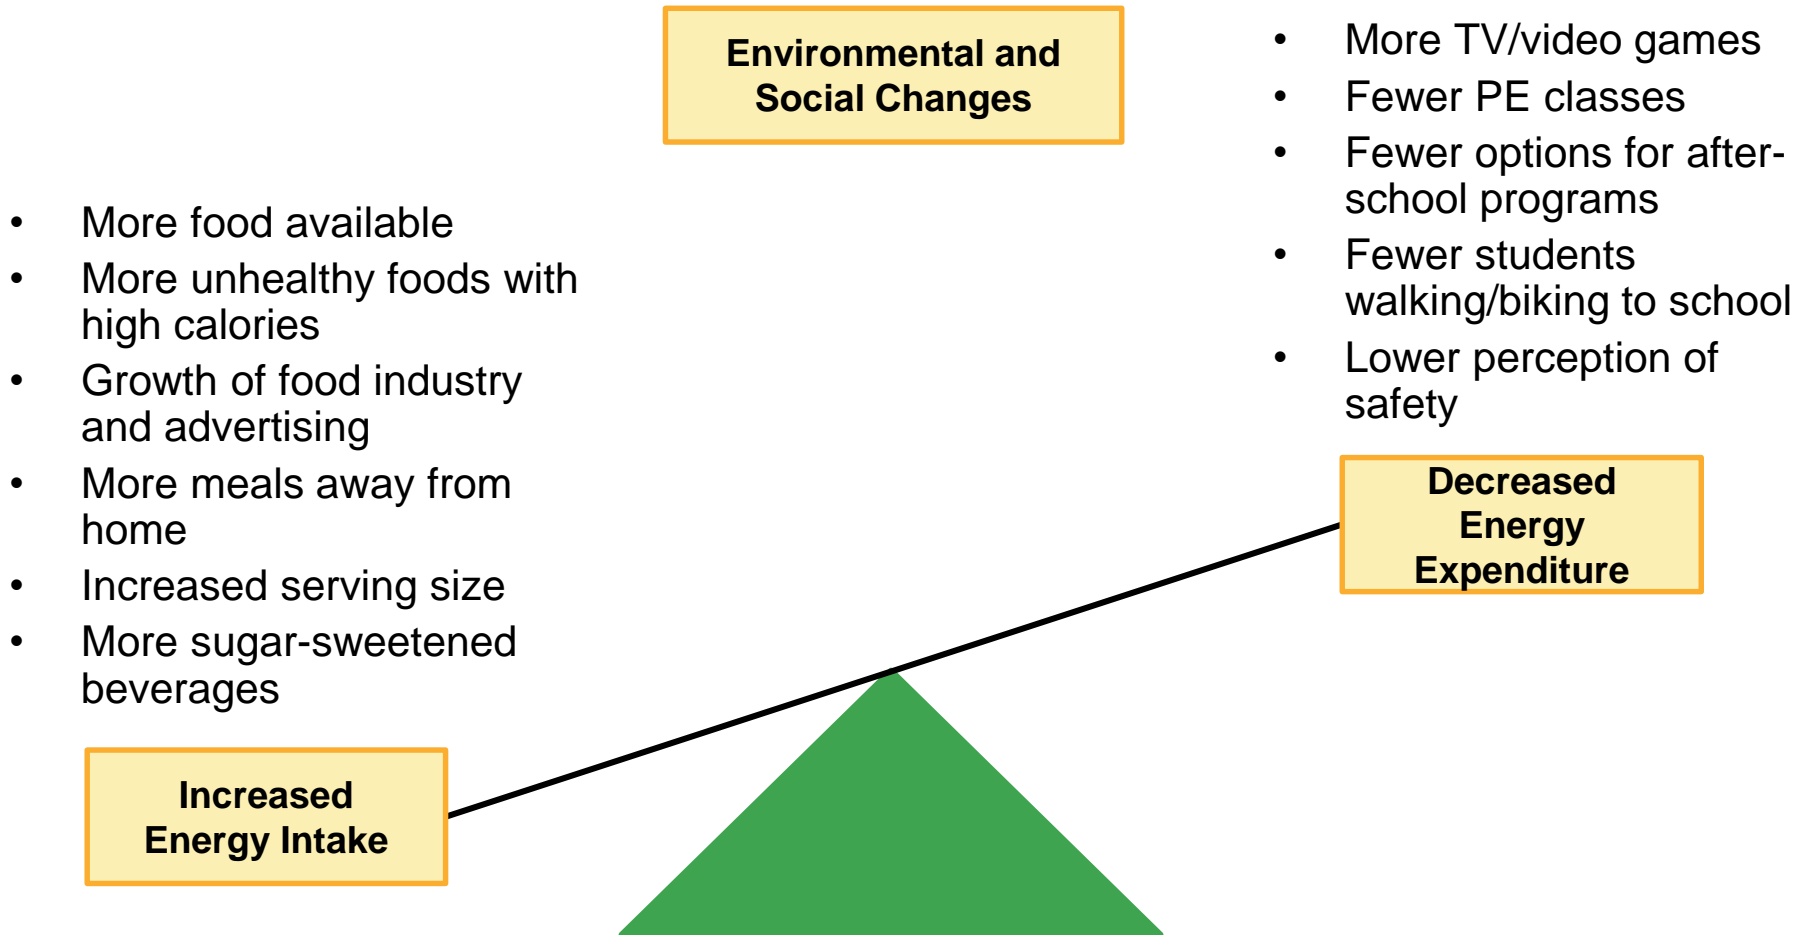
Environmental and Social Changes

- More food available
- More unhealthy foods with high calories
- Growth of food industry and advertising
- More meals away from home
- Increased serving size
- More sugar-sweetened beverages

Increased Energy Intake

- More TV/video games
- Fewer PE classes
- Fewer options for after-school programs
- Fewer students walking/biking to school
- Lower perception of safety

Decreased Energy Expenditure